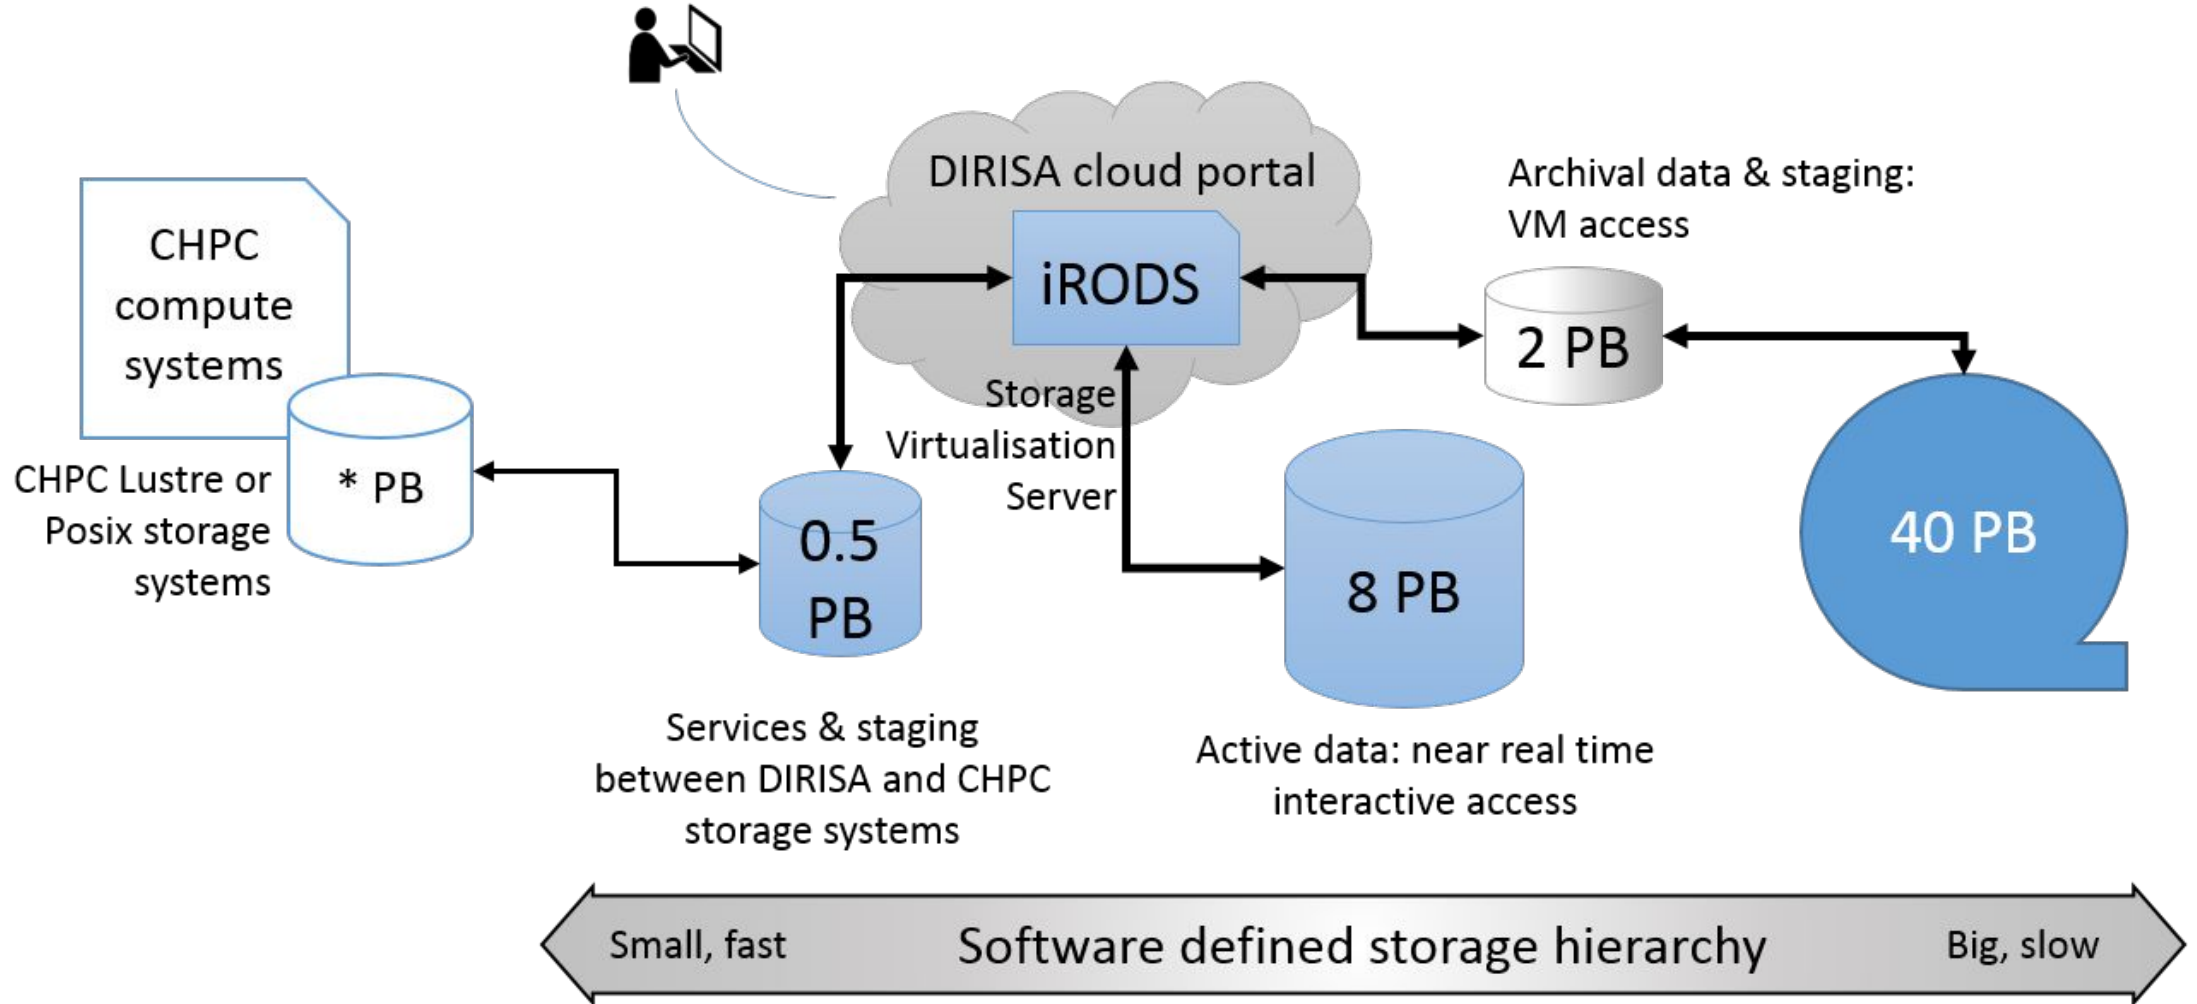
DIRISA cloud portal

iRODS

Archival data & staging: VM access

2 PB

CHPC compute systems

* PB

CHPC Lustre or Posix storage systems

Storage Virtualisation Server

0.5 PB

8 PB

40 PB

Services & staging between DIRISA and CHPC storage systems

Active data: near real time interactive access

Small, fast

Software defined storage hierarchy

Big, slow